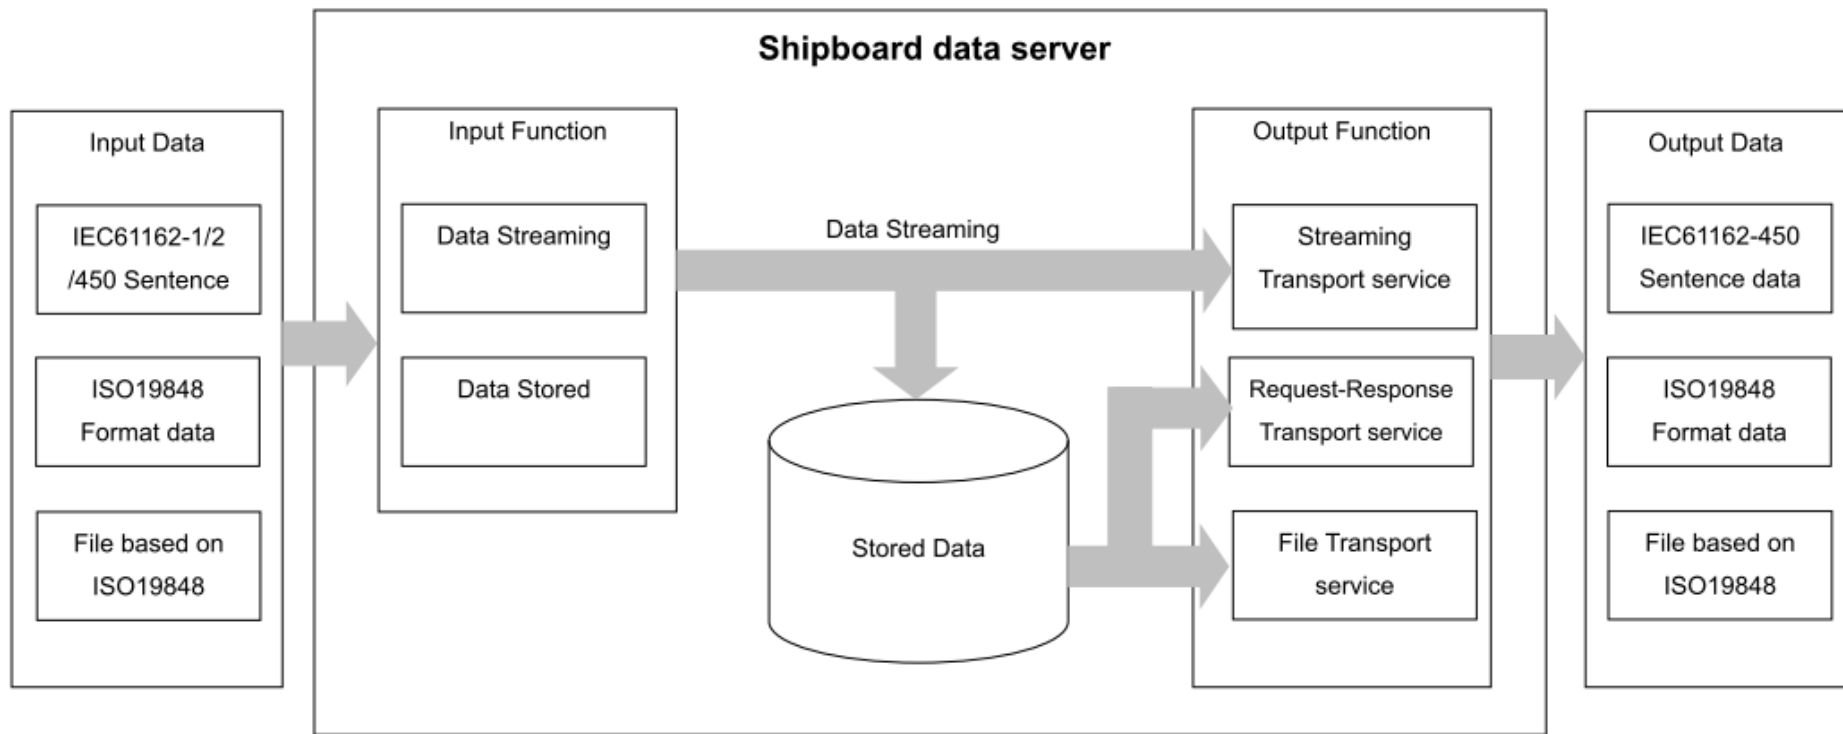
Shipboard data server

Input Data

IEC61162-1/2 /450 Sentence

ISO19848 Format data

File based on ISO19848

Input Function

Data Streaming

Data Stored

Data Streaming

Stored Data

Output Function

Streaming Transport service

Request-Response Transport service

File Transport service

Output Data

IEC61162-450 Sentence data

ISO19848 Format data

File based on ISO19848